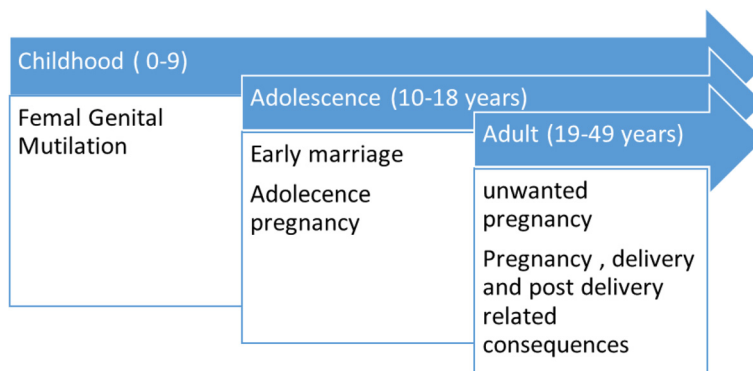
Childhood ( 0-9)

Femal Genital Mutilation

Adolescence (10-18 years)

Early marriage

Adolecence pregnancy

Adult (19-49 years)

unwanted pregnancy

Pregnancy , delivery and post delivery related consequences